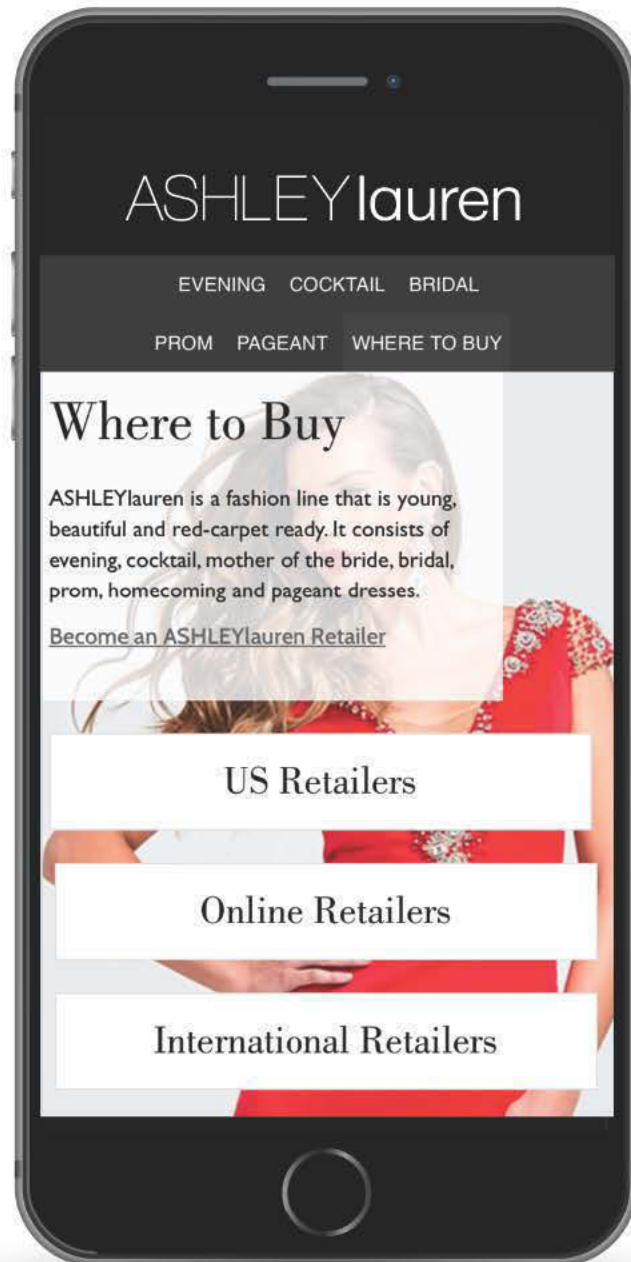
ASHLEYlauren

EVENING COCKTAIL BRIDAL

PROM PAGEANT WHERE TO BUY

Where to Buy

ASHLEYlauren is a fashion line that is young, beautiful and red-carpet ready. It consists of evening, cocktail, mother of the bride, bridal, prom, homecoming and pageant dresses.

Become an ASHLEYlauren Retailer

US Retailers

Online Retailers

International Retailers